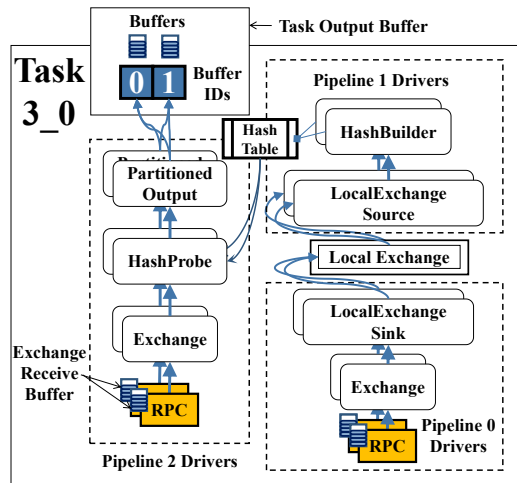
Buffers

Task Output Buffer

Task 3_0

0 1 Buffer IDs

Pipeline 1 Drivers

Hash Table

HashBuilder

Partitioned Output

LocalExchange Source

HashProbe

Local Exchange

LocalExchange Sink

Exchange

Exchange Receive Buffer

RPC

Exchange

RPC

Pipeline 0 Drivers

Pipeline 2 Drivers